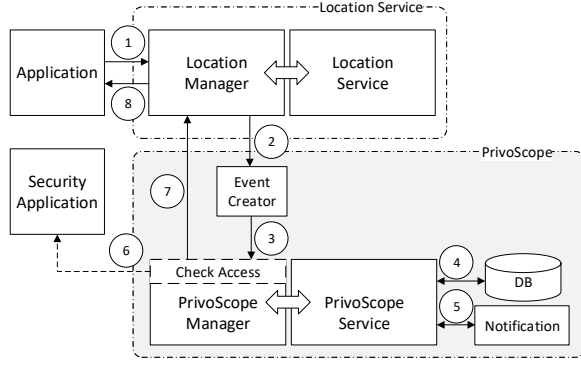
Location Service

Application

1

8

Location Manager

Location Service

2

PrivoScope

Security Application

7

Event Creator

3

6

Check Access

4

DB

PrivoScope Manager

PrivoScope Service

5

Notification